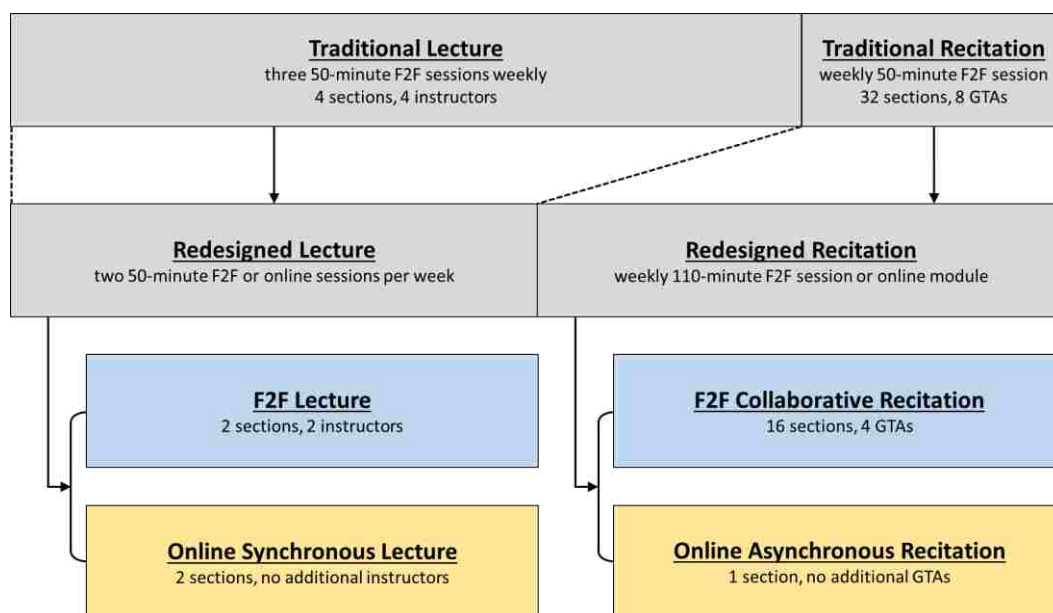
Traditional Lecture
three 50-minute F2F sessions weekly
4 sections, 4 instructors

Traditional Recitation
weekly 50-minute F2F session
32 sections, 8 GTAs

Redesigned Lecture
two 50-minute F2F or online sessions per week

Redesigned Recitation
weekly 110-minute F2F session or online module

F2F Lecture
2 sections, 2 instructors

Online Synchronous Lecture
2 sections, no additional instructors

F2F Collaborative Recitation
16 sections, 4 GTAs

Online Asynchronous Recitation
1 section, no additional GTAs